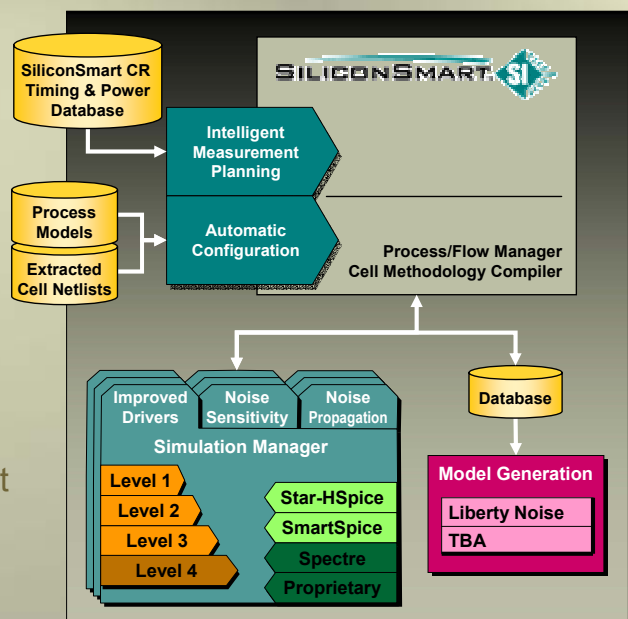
SiliconSmart CR Timing & Power Database

SILICONSMART SI

Intelligent Measurement Planning

Process Models

Extracted Cell Netlists

Automatic Configuration

Process/Flow Manager
Cell Methodology Compiler

Improved Drivers

Noise Sensitivity

Noise Propagation

Simulation Manager

Level 1
Level 2
Level 3
Level 4

Star-HSpice
SmartSpice
Spectre
Proprietary

Database

Model Generation

Liberty Noise
TBA

t